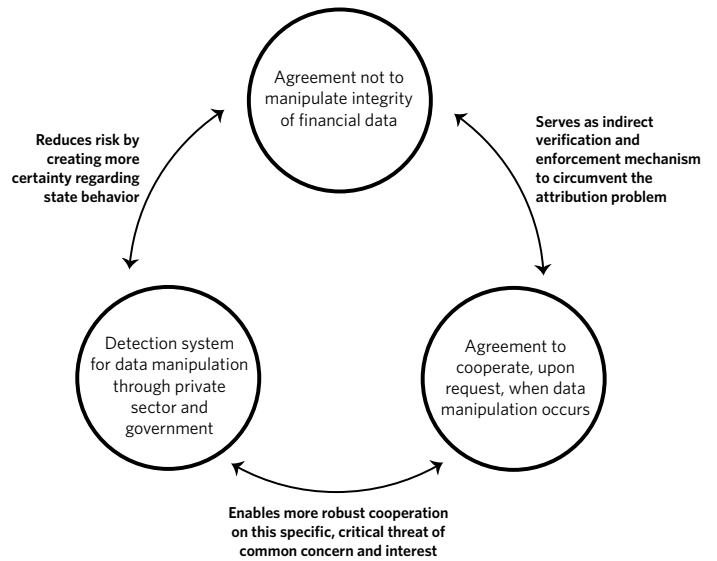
Agreement not to manipulate integrity of financial data

Reduces risk by creating more certainty regarding state behavior

Serves as indirect verification and enforcement mechanism to circumvent the attribution problem

Detection system for data manipulation through private sector and government

Agreement to cooperate, upon request, when data manipulation occurs

Enables more robust cooperation on this specific, critical threat of common concern and interest